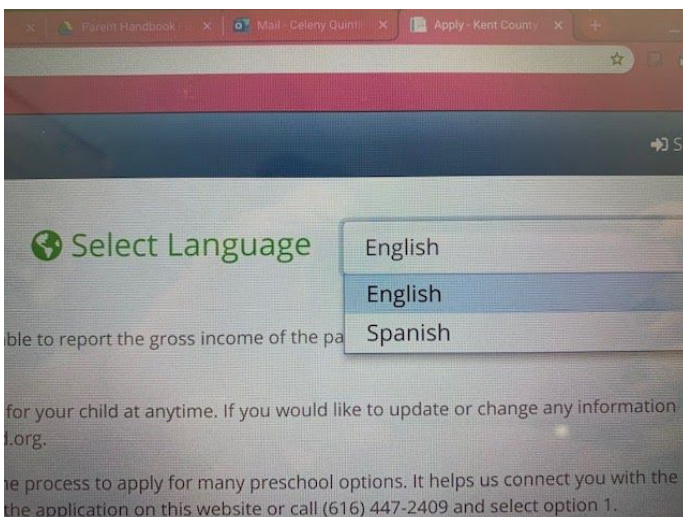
Parent Handbook
Mail - Celeny Quint
Apply - Kent County

Select Language
English
English
Spanish

ble to report the gross income of the pa

for your child at anytime. If you would like to update or change any information
l.org.

e process to apply for many preschool options. It helps us connect you with the
the application on this website or call (616) 447-2409 and select option 1.